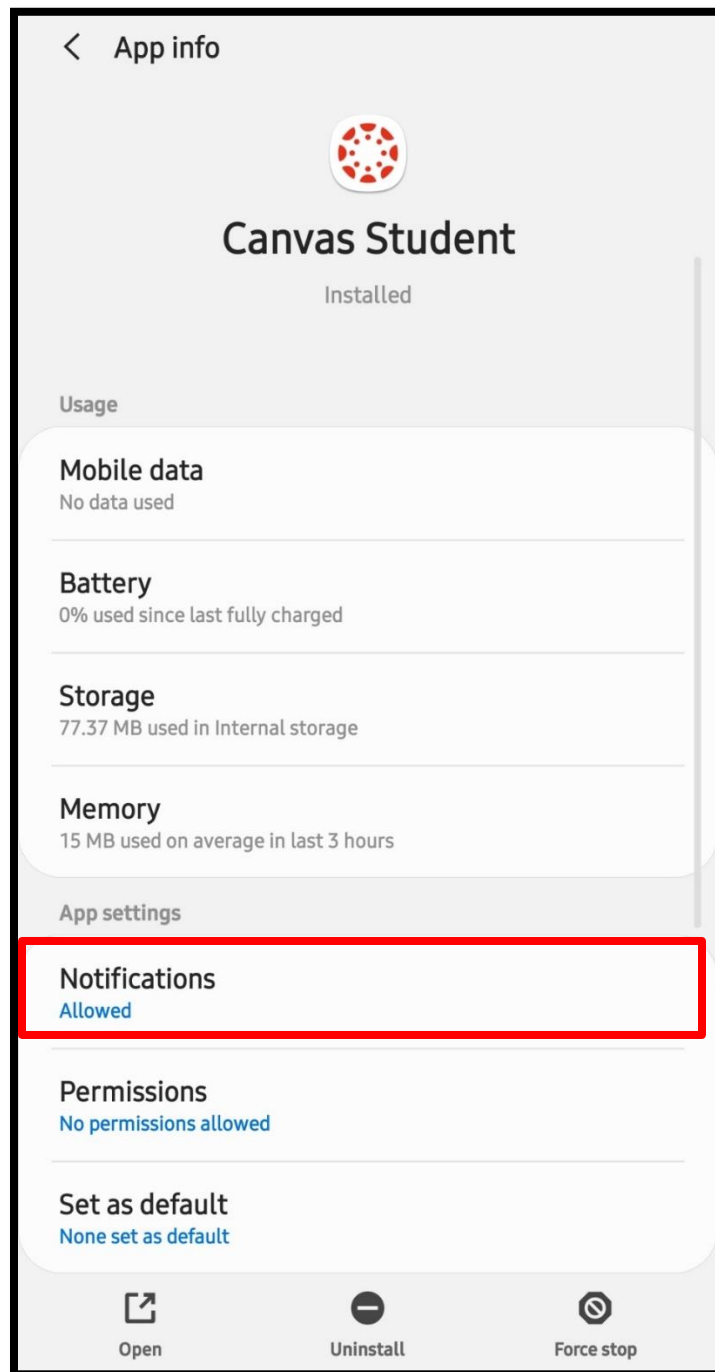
App info

Canvas Student

Installed

Usage

Mobile data
No data used

Battery
0% used since last fully charged

Storage
77.37 MB used in Internal storage

Memory
15 MB used on average in last 3 hours

App settings

Notifications
Allowed

Permissions
No permissions allowed

Set as default
None set as default

Open

Uninstall

Force stop